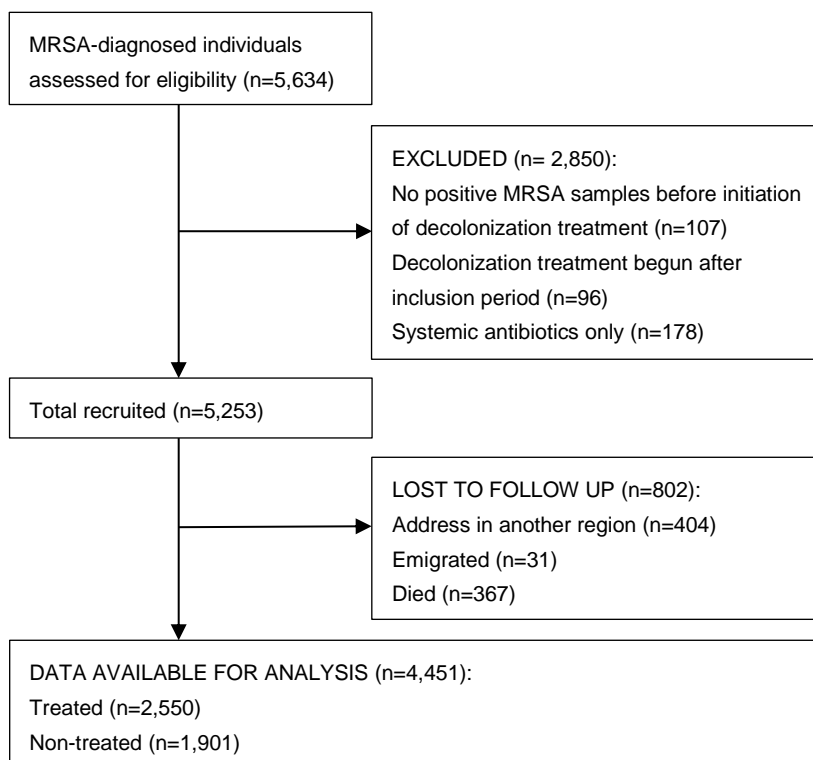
MRSA-diagnosed individuals assessed for eligibility (n=5,634)

EXCLUDED (n= 2,850):
No positive MRSA samples before initiation of decolonization treatment (n=107)
Decolonization treatment begun after inclusion period (n=96)
Systemic antibiotics only (n=178)

Total recruited (n=5,253)

LOST TO FOLLOW UP (n=802):
Address in another region (n=404)
Emigrated (n=31)
Died (n=367)

DATA AVAILABLE FOR ANALYSIS (n=4,451):
Treated (n=2,550)
Non-treated (n=1,901)